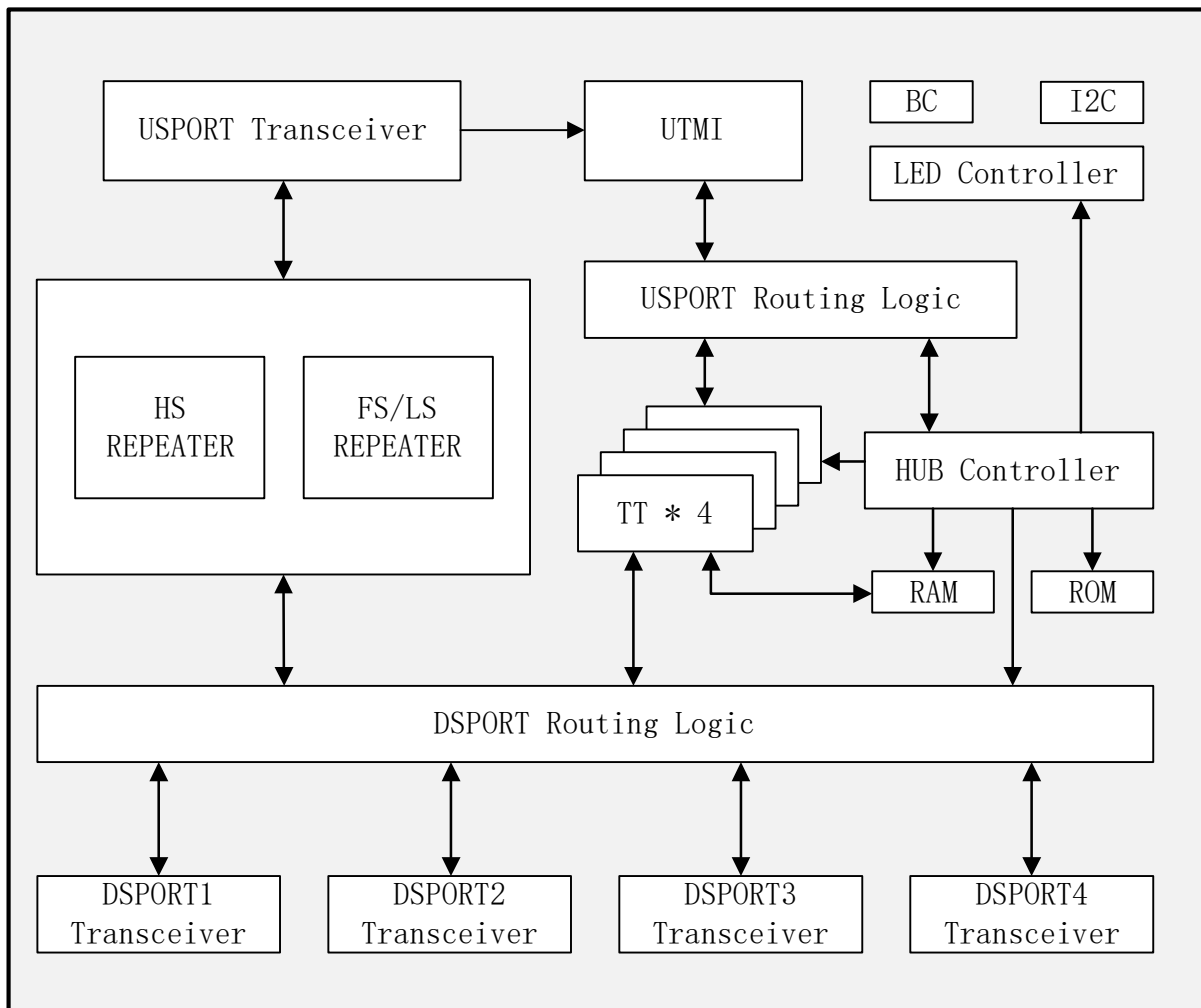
USPORT Transceiver

UTMI

BC

I2C

LED Controller

USPORT Routing Logic

HS REPEATER

FS/LS REPEATER

HUB Controller

TT ＊ 4

RAM

ROM

DSPORT Routing Logic

DSPORT1 Transceiver

DSPORT2 Transceiver

DSPORT3 Transceiver

DSPORT4 Transceiver